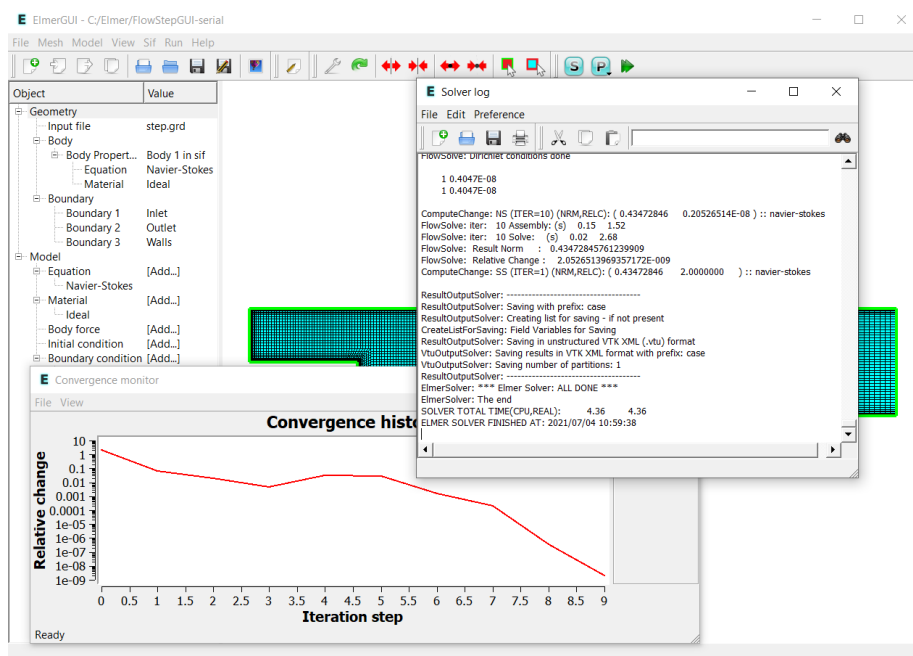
E ElmerGUI - C:/Elmer/FlowStepGUI-serial

File Mesh Model View Sif Run Help

| Object | Value |
|---|---|
| Geometry | |
| Input file | step.grd |
| Body | |
| Body Propert... | Body 1 in sif |
| Equation | Navier-Stokes |
| Material | Ideal |
| Boundary | |
| Boundary 1 | Inlet |
| Boundary 2 | Outlet |
| Boundary 3 | Walls |
| Model | |
| Equation | [Add...] |
| Navier-Stokes | |
| Material | [Add...] |
| Ideal | |
| Body force | [Add...] |
| Initial condition | [Add...] |
| Boundary condition | [Add...] |

E Solver log

File Edit Preference

FlowSolve: Dirichlet conditions done

1 0.4047E-08
1 0.4047E-08

ComputeChange: NS (ITER=10) (NRM,RELC): ( 0.43472846 0.20526514E-08 ) :: navier-stokes
FlowSolve: iter: 10 Assembly: (s) 0.15 1.52
FlowSolve: iter: 10 Solve: (s) 0.02 2.68
FlowSolve: Result Norm : 0.43472845761239909
FlowSolve: Relative Change : 2.0526513969357172E-009
ComputeChange: SS (ITER=1) (NRM,RELC): ( 0.43472846 2.0000000 ) :: navier-stokes

ResultOutputSolver: -------------------------------------
ResultOutputSolver: Saving with prefix: case
ResultOutputSolver: Creating list for saving - if not present
CreateListForSaving: Field Variables for Saving
ResultOutputSolver: Saving in unstructured VTK XML (.vtu) format
VtuOutputSolver: Saving results in VTK XML format with prefix: case
VtuOutputSolver: Saving number of partitions: 1
ResultOutputSolver: -------------------------------------
ElmerSolver: *** Elmer Solver: ALL DONE ***
ElmerSolver: The end
SOLVER TOTAL TIME(CPU,REAL): 4.36 4.36
ELMER SOLVER FINISHED AT: 2021/07/04 10:59:38

E Convergence monitor

File View

Convergence histo

Relative change

10
1
0.1
0.01
0.001
0.0001
1e-05
1e-06
1e-07
1e-08
1e-09

0 0.5 1 1.5 2 2.5 3 3.5 4 4.5 5 5.5 6 6.5 7 7.5 8 8.5 9

Iteration step

Ready